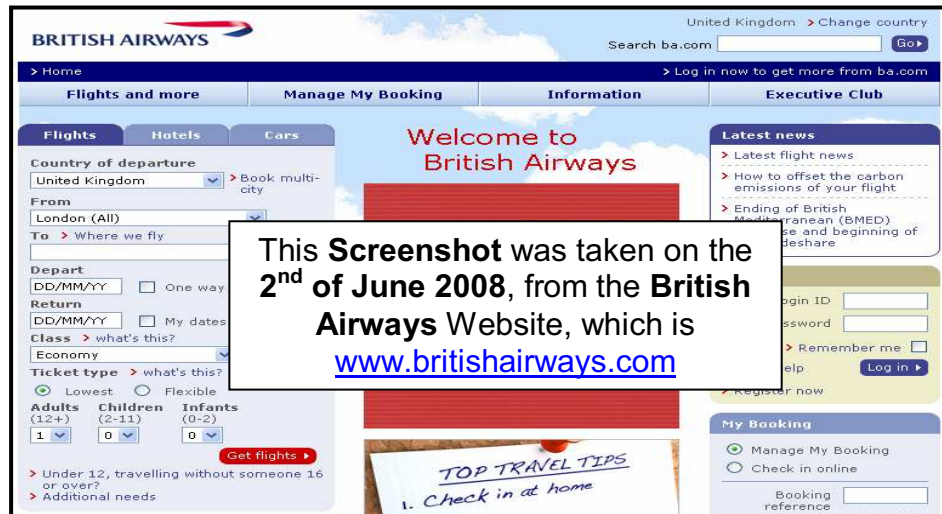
BRITISH AIRWAYS

United Kingdom > Change country

Search ba.com Go

> Home

> Log in now to get more from ba.com

Flights and more | Manage My Booking | Information | Executive Club

Flights | Hotels | Cars

Country of departure

United Kingdom

> Book multi-city

From

London (All)

To > Where we fly

Depart

DD/MM/YY

One way

Return

DD/MM/YY

My dates

Class > what's this?

Economy

Ticket type > what's this?

Lowest Flexible

Adults (12+) Children (2-11) Infants (0-2)

1 0 0

Get flights

> Under 12, travelling without someone 16 or over?

> Additional needs

Welcome to British Airways

This **Screenshot** was taken on the **2$^{nd}$ of June 2008**, from the **British Airways** Website, which is www.britishairways.com

TOP TRAVEL TIPS

1. Check in at home

Latest news

> Latest flight news

> How to offset the carbon emissions of your flight

> Ending of British Mediterranean (BMED) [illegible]se and beginning of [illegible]deshare

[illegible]ogin ID

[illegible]ssword

> Remember me

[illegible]elp

Log in

> Register now

My Booking

Manage My Booking

Check in online

Booking reference